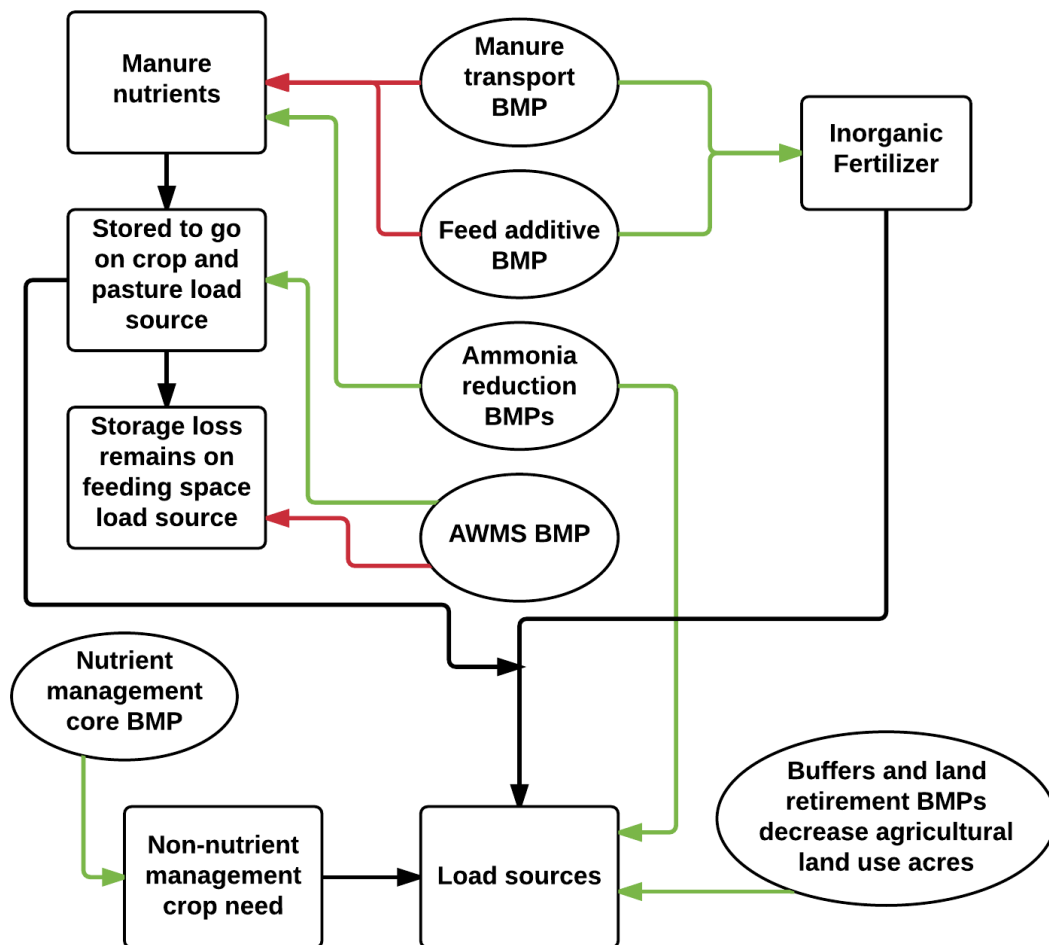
Manure nutrients

Manure transport BMP

Inorganic Fertilizer

Stored to go on crop and pasture load source

Feed additive BMP

Ammonia reduction BMPs

Storage loss remains on feeding space load source

AWMS BMP

Nutrient management core BMP

Buffers and land retirement BMPs decrease agricultural land use acres

Non-nutrient management crop need

Load sources